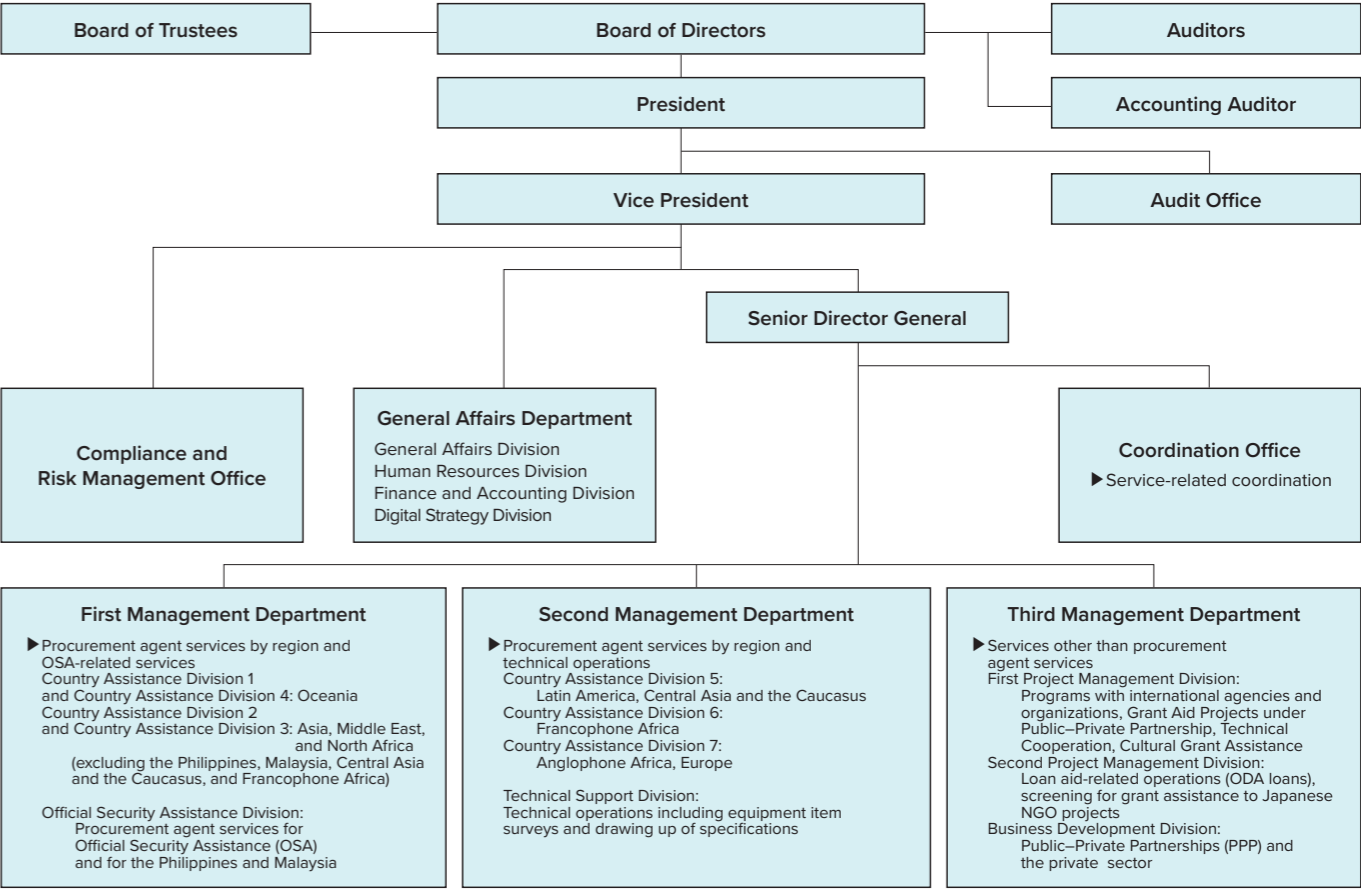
Board of Trustees

Board of Directors

Auditors

President

Accounting Auditor

Vice President

Audit Office

Senior Director General

Compliance and Risk Management Office

General Affairs Department
General Affairs Division
Human Resources Division
Finance and Accounting Division
Digital Strategy Division

Coordination Office
▶Service-related coordination

First Management Department
▶Procurement agent services by region and OSA-related services
Country Assistance Division 1 and Country Assistance Division 4: Oceania
Country Assistance Division 2 and Country Assistance Division 3: Asia, Middle East, and North Africa (excluding the Philippines, Malaysia, Central Asia and the Caucasus, and Francophone Africa)

Official Security Assistance Division:
Procurement agent services for Official Security Assistance (OSA) and for the Philippines and Malaysia

Second Management Department
▶Procurement agent services by region and technical operations
Country Assistance Division 5:
Latin America, Central Asia and the Caucasus
Country Assistance Division 6:
Francophone Africa
Country Assistance Division 7:
Anglophone Africa, Europe

Technical Support Division:
Technical operations including equipment item surveys and drawing up of specifications

Third Management Department
▶Services other than procurement agent services
First Project Management Division:
Programs with international agencies and organizations, Grant Aid Projects under Public–Private Partnership, Technical Cooperation, Cultural Grant Assistance
Second Project Management Division:
Loan aid-related operations (ODA loans), screening for grant assistance to Japanese NGO projects
Business Development Division:
Public–Private Partnerships (PPP) and the private sector